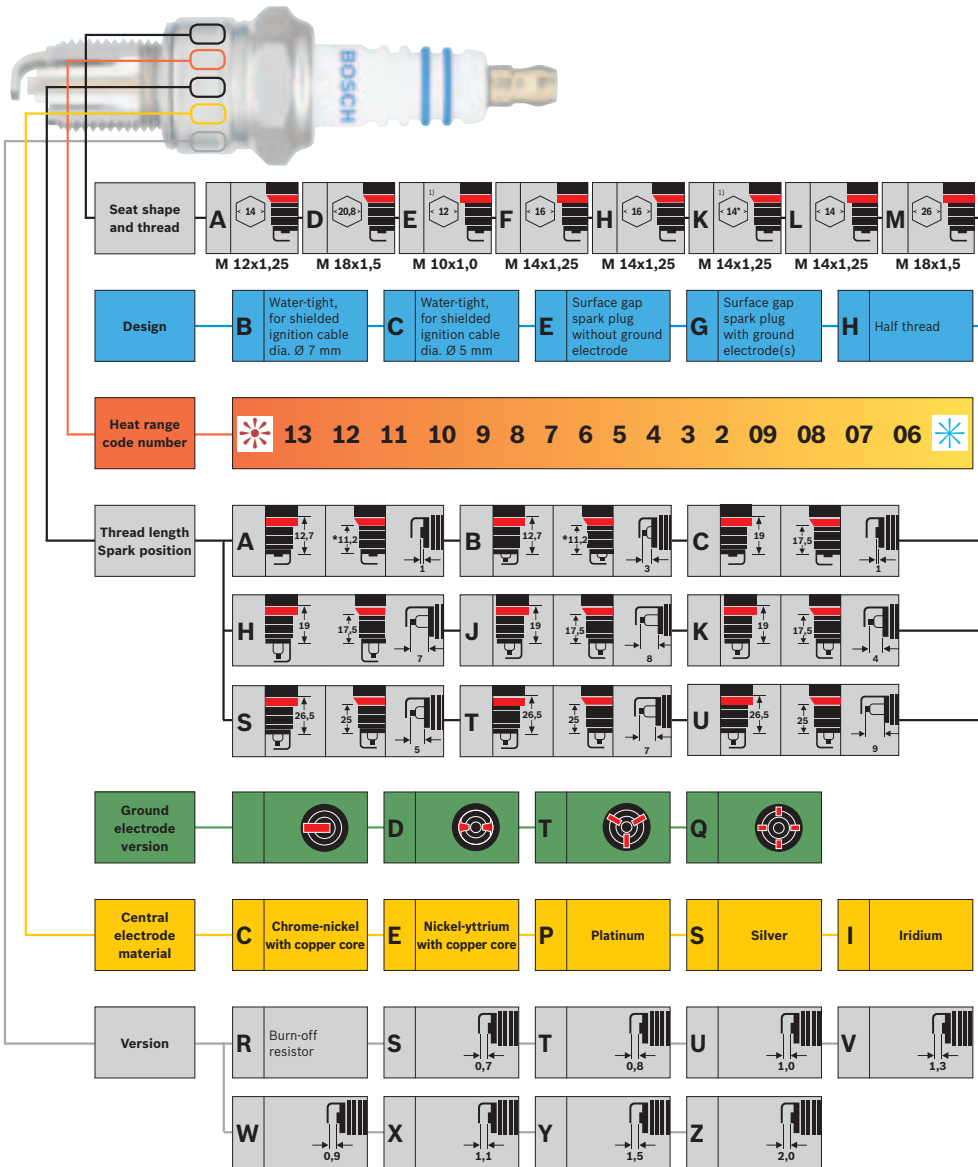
BOSCH

Seat shape and thread

A 14 M 12x1,25
D 20,8 M 18x1,5
E 1) 12 M 10x1,0
F 16 M 14x1,25
H 16 M 14x1,25
K 1) 14* M 14x1,25
L 14 M 14x1,25
M 26 M 18x1,5

Design

B Water-tight, for shielded ignition cable dia. Ø 7 mm
C Water-tight, for shielded ignition cable dia. Ø 5 mm
E Surface gap spark plug without ground electrode
G Surface gap spark plug with ground electrode(s)
H Half thread

Heat range code number

13 12 11 10 9 8 7 6 5 4 3 2 09 08 07 06

Thread length Spark position

A 12,7 *11,2 1
B 12,7 *11,2 3
C 19 17,5 1
H 19 17,5 7
J 19 17,5 8
K 19 17,5 4
S 26,5 25 5
T 26,5 25 7
U 26,5 25 9

Ground electrode version

D
T
Q

Central electrode material

C Chrome-nickel with copper core
E Nickel-yttrium with copper core
P Platinum
S Silver
I Iridium

Version

R Burn-off resistor
S 0,7
T 0,8
U 1,0
V 1,3
W 0,9
X 1,1
Y 1,5
Z 2,0